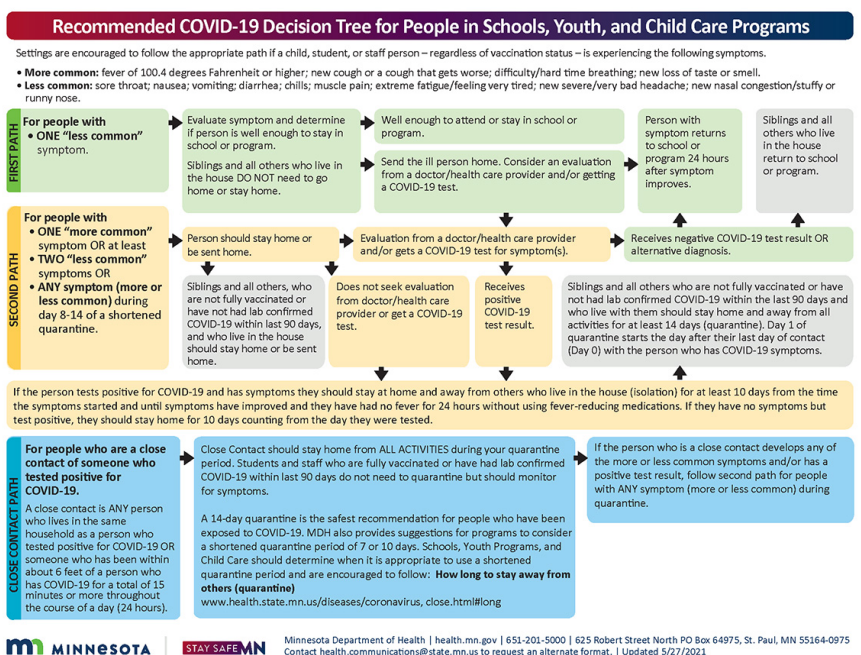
Recommended COVID-19 Decision Tree for People in Schools, Youth, and Child Care Programs

Settings are encouraged to follow the appropriate path if a child, student, or staff person – regardless of vaccination status – is experiencing the following symptoms.

• More common: fever of 100.4 degrees Fahrenheit or higher; new cough or a cough that gets worse; difficulty/hard time breathing; new loss of taste or smell.
• Less common: sore throat; nausea; vomiting; diarrhea; chills; muscle pain; extreme fatigue/feeling very tired; new severe/very bad headache; new nasal congestion/stuffy or runny nose.

FIRST PATH

For people with
• ONE "less common" symptom.

Evaluate symptom and determine if person is well enough to stay in school or program.

Siblings and all others who live in the house DO NOT need to go home or stay home.

Well enough to attend or stay in school or program.

Send the ill person home. Consider an evaluation from a doctor/health care provider and/or getting a COVID-19 test.

Person with symptom returns to school or program 24 hours after symptom improves.

Siblings and all others who live in the house return to school or program.

SECOND PATH

For people with
• ONE "more common" symptom OR at least
• TWO "less common" symptoms OR
• ANY symptom (more or less common) during day 8-14 of a shortened quarantine.

Person should stay home or be sent home.

Evaluation from a doctor/health care provider and/or gets a COVID-19 test for symptom(s).

Receives negative COVID-19 test result OR alternative diagnosis.

Siblings and all others, who are not fully vaccinated or have not had lab confirmed COVID-19 within last 90 days, and who live in the house should stay home or be sent home.

Does not seek evaluation from doctor/health care provider or get a COVID-19 test.

Receives positive COVID-19 test result.

Siblings and all others who are not fully vaccinated or have not had lab confirmed COVID-19 within the last 90 days and who live with them should stay home and away from all activities for at least 14 days (quarantine). Day 1 of quarantine starts the day after their last day of contact (Day 0) with the person who has COVID-19 symptoms.

If the person tests positive for COVID-19 and has symptoms they should stay at home and away from others who live in the house (isolation) for at least 10 days from the time the symptoms started and until symptoms have improved and they have had no fever for 24 hours without using fever-reducing medications. If they have no symptoms but test positive, they should stay home for 10 days counting from the day they were tested.

CLOSE CONTACT PATH

For people who are a close contact of someone who tested positive for COVID-19.

A close contact is ANY person who lives in the same household as a person who tested positive for COVID-19 OR someone who has been within about 6 feet of a person who has COVID-19 for a total of 15 minutes or more throughout the course of a day (24 hours).

Close Contact should stay home from ALL ACTIVITIES during your quarantine period. Students and staff who are fully vaccinated or have had lab confirmed COVID-19 within last 90 days do not need to quarantine but should monitor for symptoms.

A 14-day quarantine is the safest recommendation for people who have been exposed to COVID-19. MDH also provides suggestions for programs to consider a shortened quarantine period of 7 or 10 days. Schools, Youth Programs, and Child Care should determine when it is appropriate to use a shortened quarantine period and are encouraged to follow: How long to stay away from others (quarantine)
www.health.state.mn.us/diseases/coronavirus, close.html#long

If the person who is a close contact develops any of the more or less common symptoms and/or has a positive test result, follow second path for people with ANY symptom (more or less common) during quarantine.

MINNESOTA | STAY SAFE MN

Minnesota Department of Health | health.mn.gov | 651-201-5000 | 625 Robert Street North PO Box 64975, St. Paul, MN 55164-0975
Contact health.communications@state.mn.us to request an alternate format. | Updated 5/27/2021